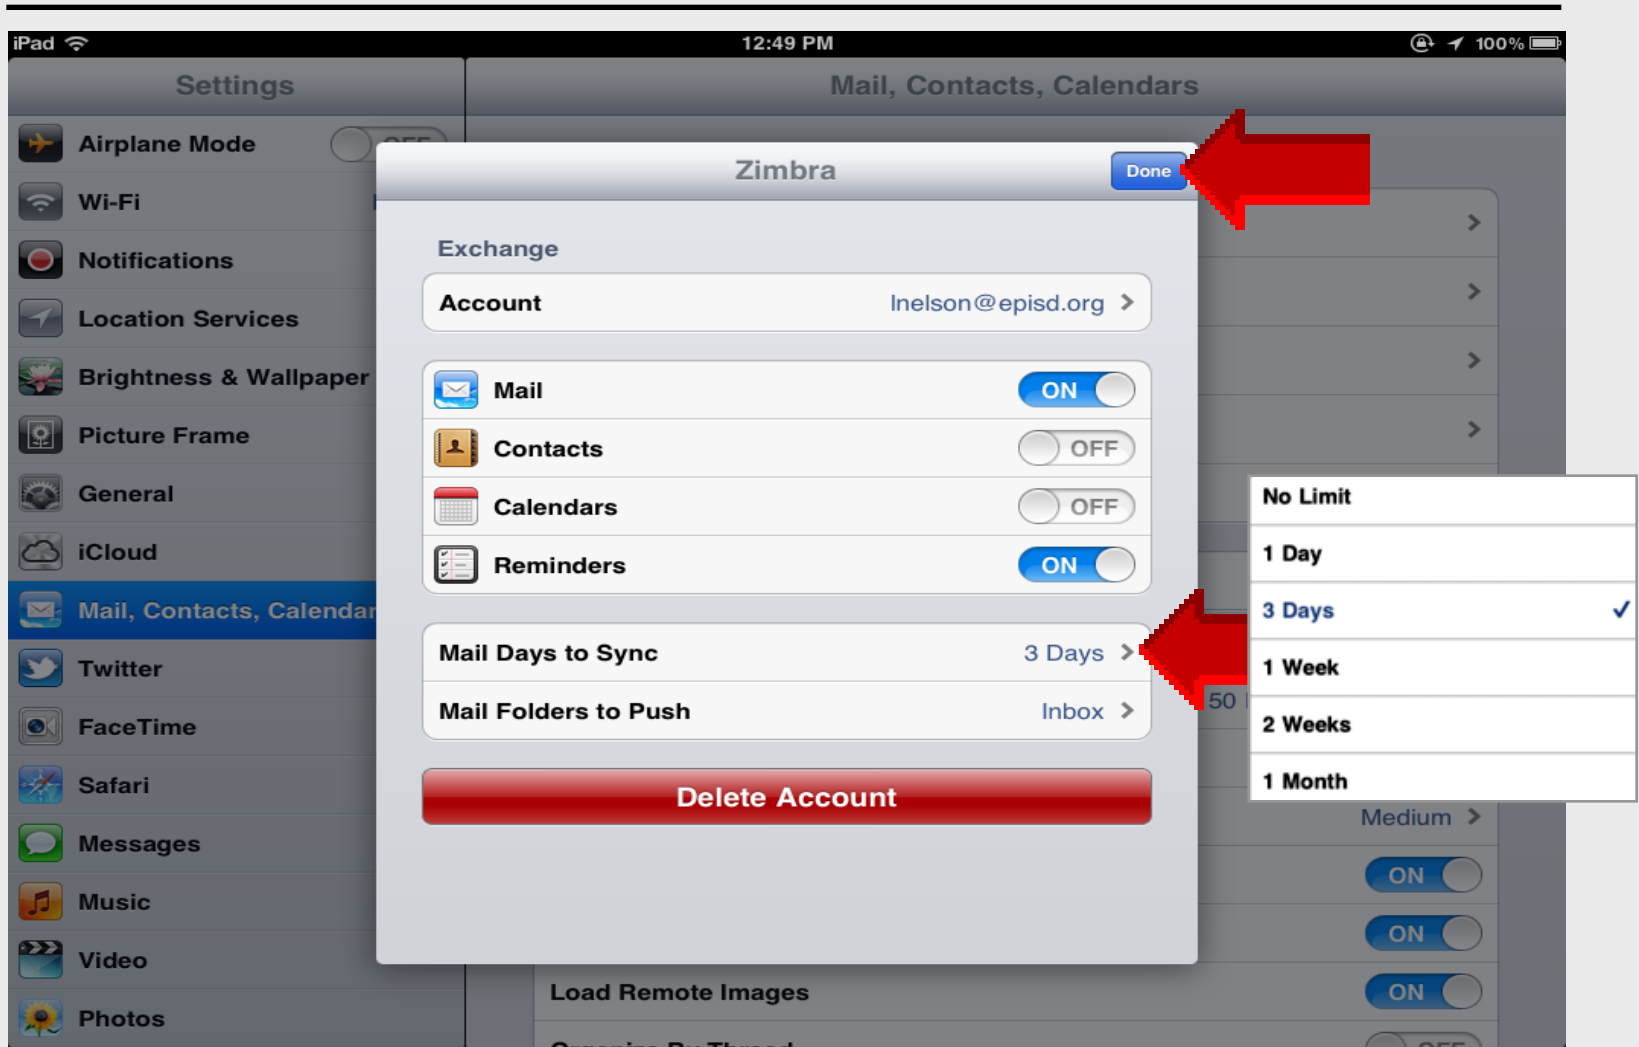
iPad 12:49 PM 100%

Settings

Airplane Mode OFF
Wi-Fi
Notifications
Location Services
Brightness & Wallpaper
Picture Frame
General
iCloud
Mail, Contacts, Calendar
Twitter
FaceTime
Safari
Messages
Music
Video
Photos

Mail, Contacts, Calendars

Zimbra
Done

Exchange

Account lnelson@episd.org

Mail ON
Contacts OFF
Calendars OFF
Reminders ON

Mail Days to Sync 3 Days
Mail Folders to Push Inbox

Delete Account

No Limit
1 Day
3 Days ✓
1 Week
2 Weeks
1 Month

50
Medium
ON
ON
Load Remote Images ON